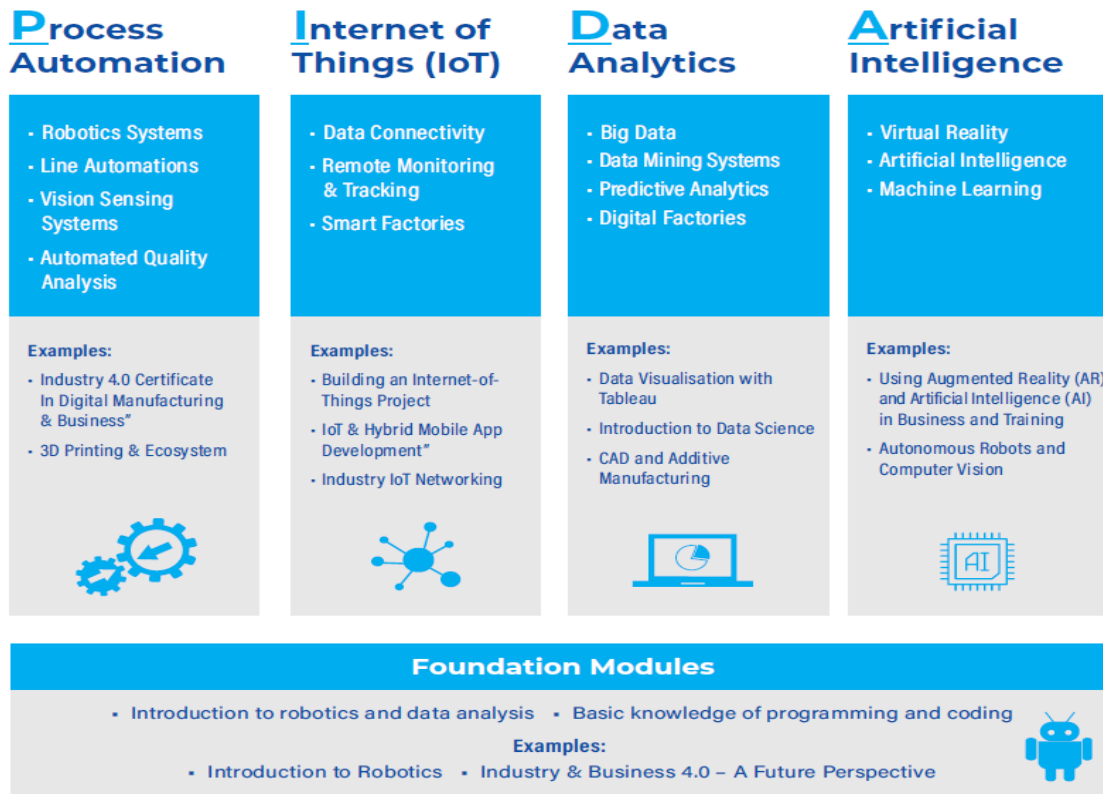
Process Automation

• Robotics Systems
• Line Automations
• Vision Sensing Systems
• Automated Quality Analysis

Examples:
• Industry 4.0 Certificate In Digital Manufacturing & Business"
• 3D Printing & Ecosystem

Internet of Things (IoT)

• Data Connectivity
• Remote Monitoring & Tracking
• Smart Factories

Examples:
• Building an Internet-of-Things Project
• IoT & Hybrid Mobile App Development"
• Industry IoT Networking

Data Analytics

• Big Data
• Data Mining Systems
• Predictive Analytics
• Digital Factories

Examples:
• Data Visualisation with Tableau
• Introduction to Data Science
• CAD and Additive Manufacturing

Artificial Intelligence

• Virtual Reality
• Artificial Intelligence
• Machine Learning

Examples:
• Using Augmented Reality (AR) and Artificial Intelligence (AI) in Business and Training
• Autonomous Robots and Computer Vision

AI

Foundation Modules

• Introduction to robotics and data analysis • Basic knowledge of programming and coding

Examples:
• Introduction to Robotics • Industry & Business 4.0 – A Future Perspective